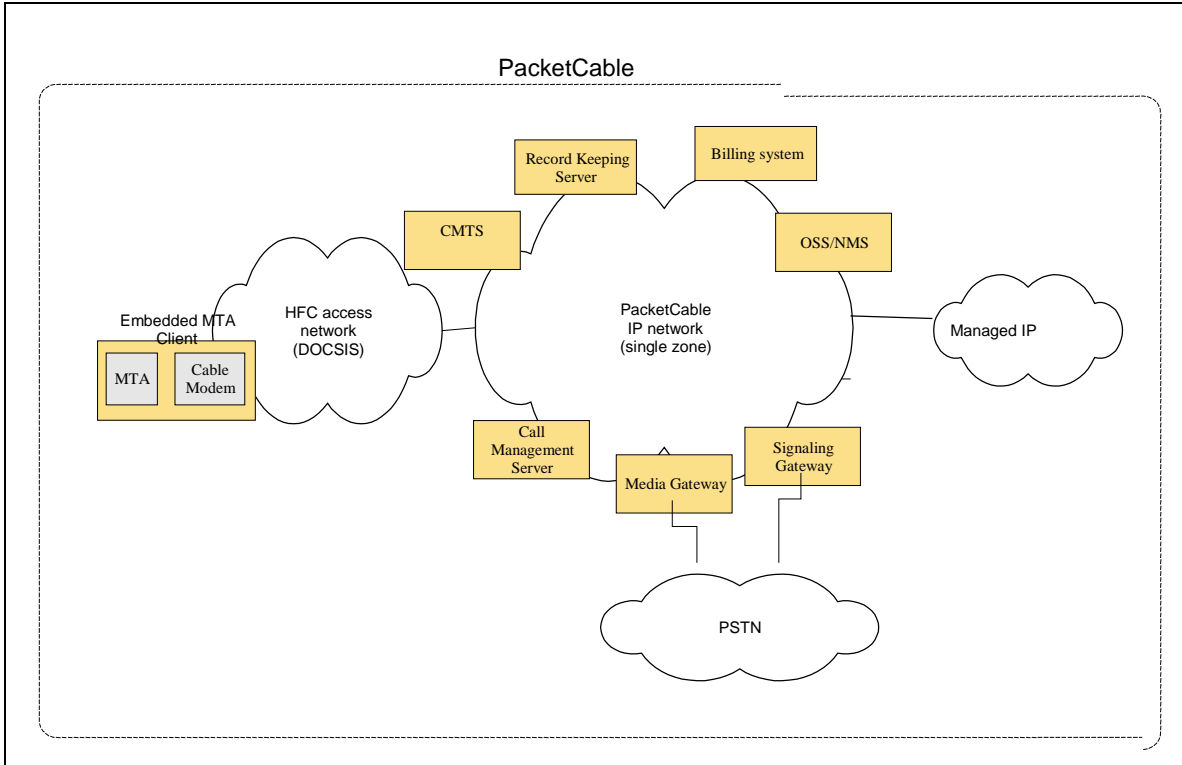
PacketCable

Record Keeping Server

Billing system

CMTS

OSS/NMS

HFC access network (DOCSIS)

PacketCable IP network (single zone)

Embedded MTA Client

MTA

Cable Modem

Managed IP

Call Management Server

Media Gateway

Signaling Gateway

PSTN